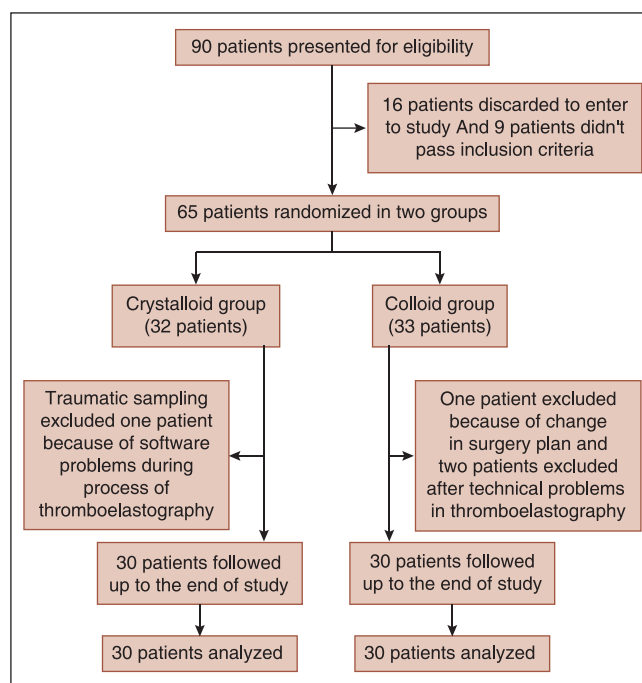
90 patients presented for eligibility

16 patients discarded to enter to study And 9 patients didn't pass inclusion criteria

65 patients randomized in two groups

Crystalloid group (32 patients)

Colloid group (33 patients)

Traumatic sampling excluded one patient because of software problems during process of thromboelastography

One patient excluded because of change in surgery plan and two patients excluded after technical problems in thromboelastography

30 patients followed up to the end of study

30 patients followed up to the end of study

30 patients analyzed

30 patients analyzed